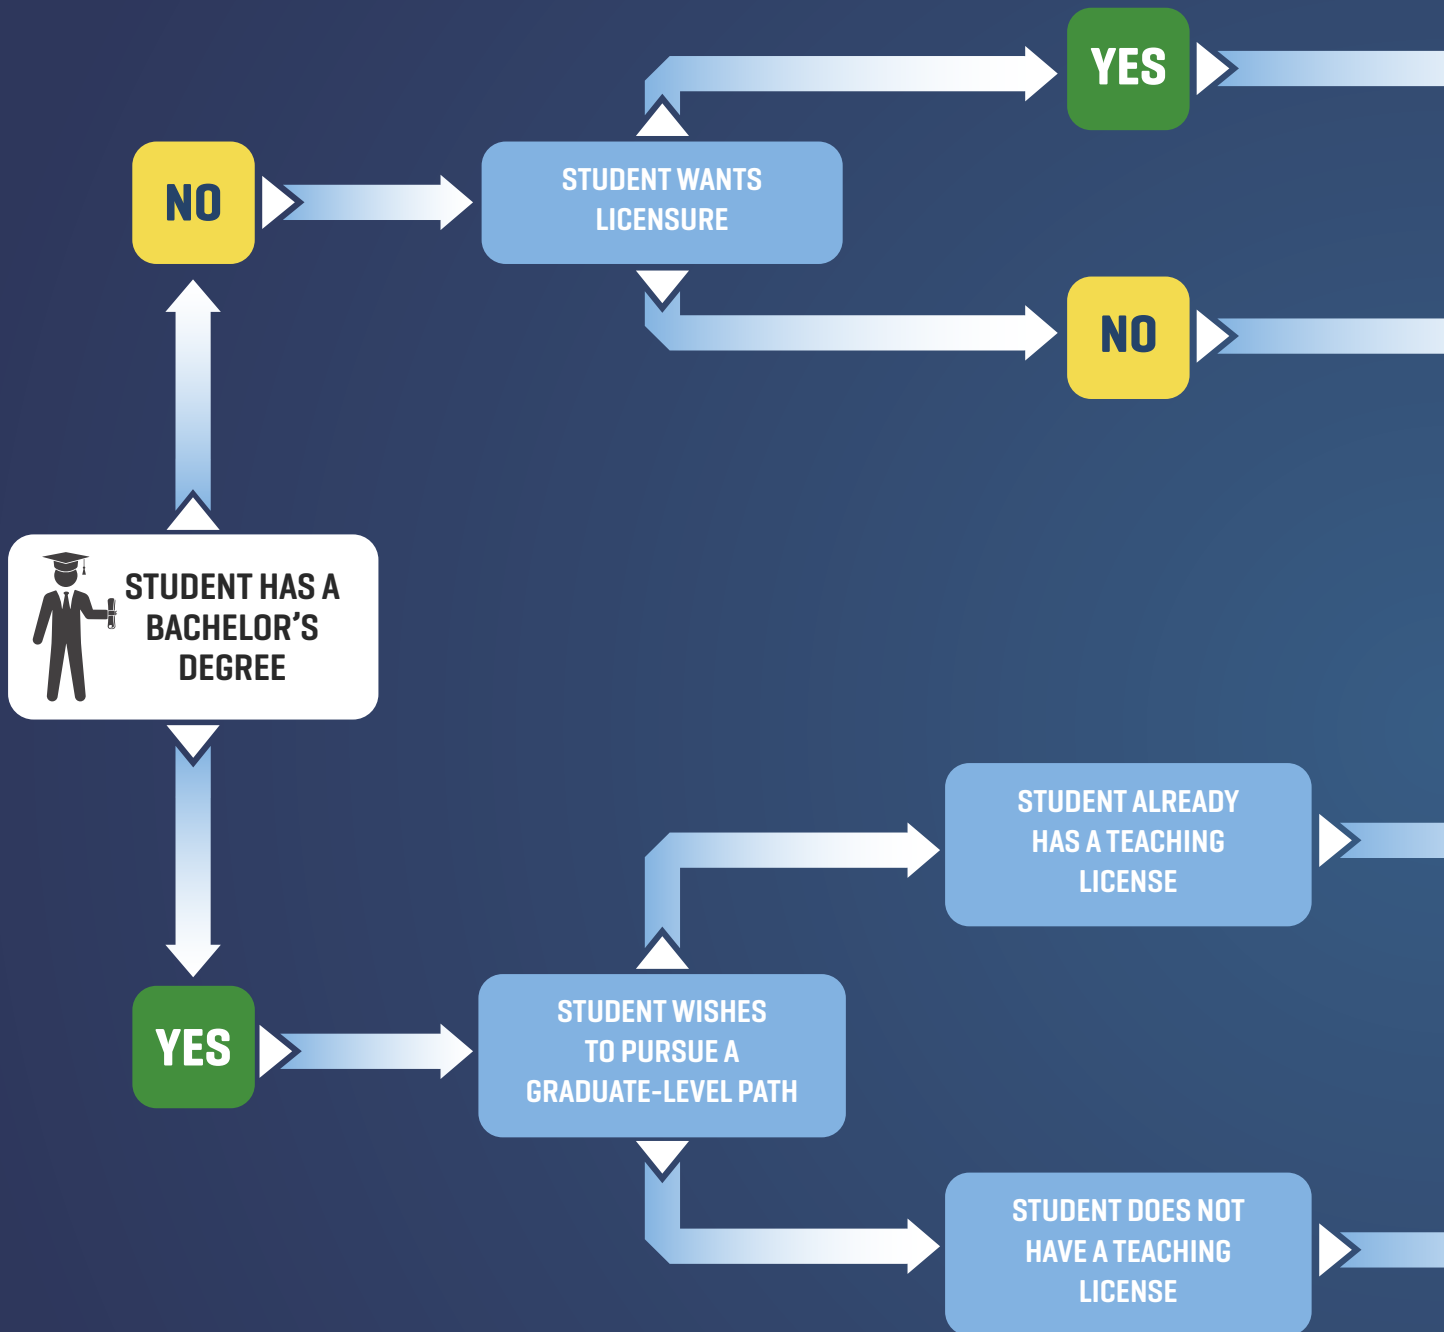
STUDENT HAS A BACHELOR'S DEGREE

NO

STUDENT WANTS LICENSURE

YES

NO

YES

STUDENT WISHES TO PURSUE A GRADUATE-LEVEL PATH

STUDENT ALREADY HAS A TEACHING LICENSE

STUDENT DOES NOT HAVE A TEACHING LICENSE